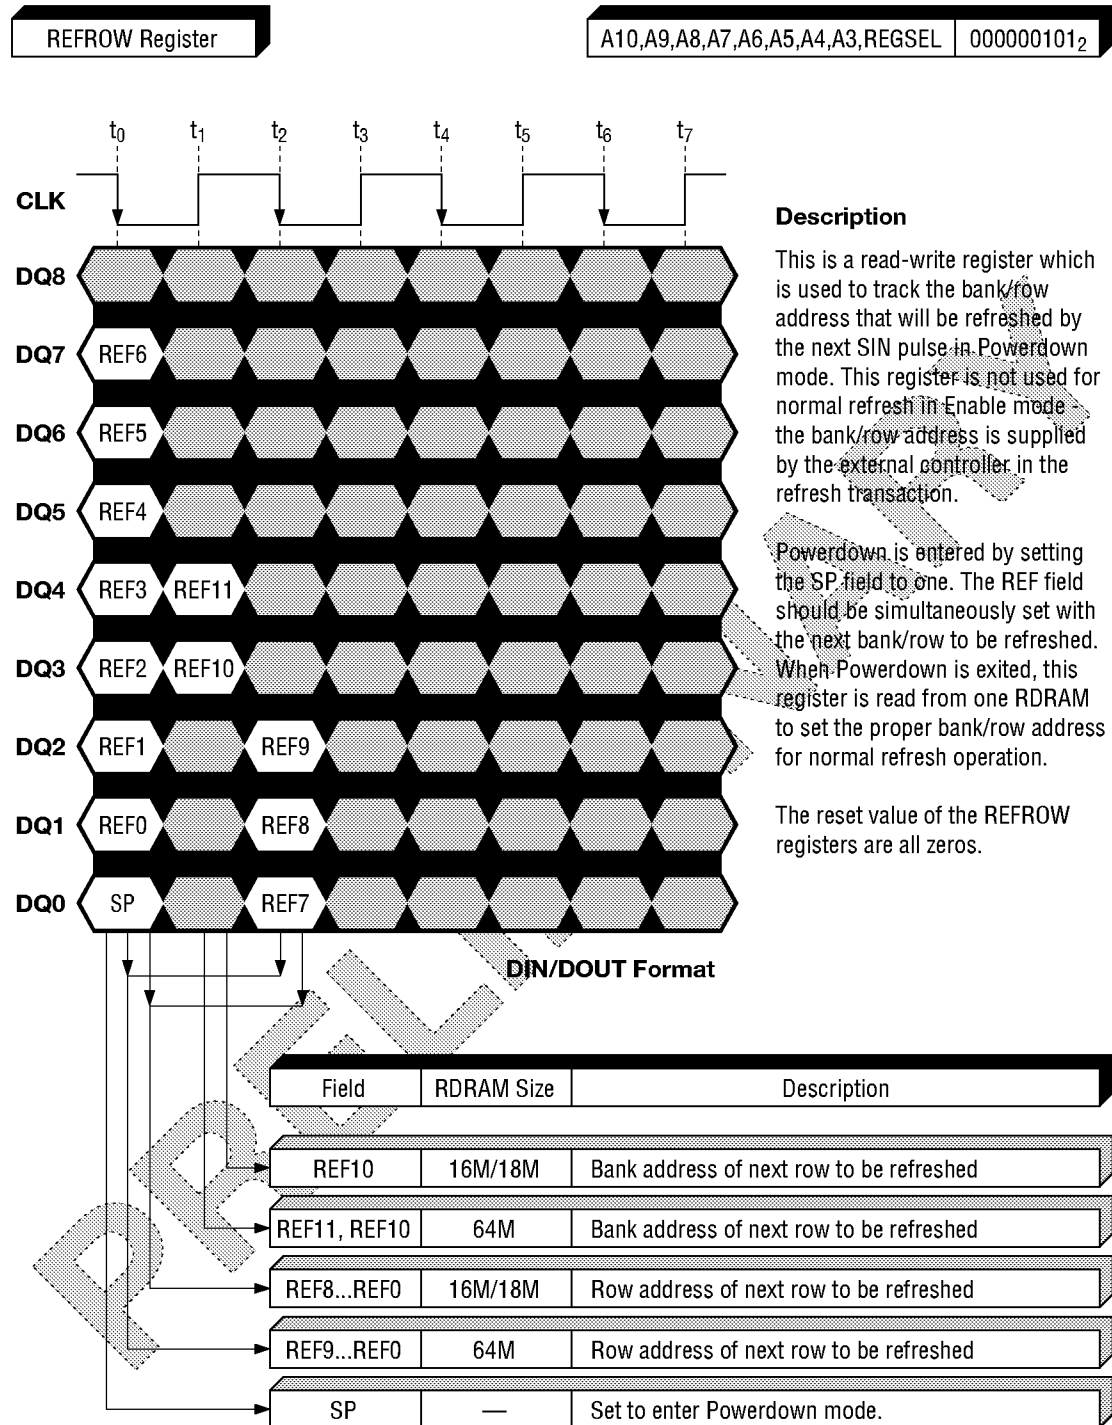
REFROW Register

A10,A9,A8,A7,A6,A5,A4,A3,REGSEL | $000000101_2$

$t_0$ $t_1$ $t_2$ $t_3$ $t_4$ $t_5$ $t_6$ $t_7$

CLK

DQ8

DQ7 REF6

DQ6 REF5

DQ5 REF4

DQ4 REF3 REF11

DQ3 REF2 REF10

DQ2 REF1 REF9

DQ1 REF0 REF8

DQ0 SP REF7

DIN/DOUT Format

Description

This is a read-write register which is used to track the bank/row address that will be refreshed by the next SIN pulse in Powerdown mode. This register is not used for normal refresh in Enable mode - the bank/row address is supplied by the external controller in the refresh transaction.

Powerdown is entered by setting the SP field to one. The REF field should be simultaneously set with the next bank/row to be refreshed. When Powerdown is exited, this register is read from one RDRAM to set the proper bank/row address for normal refresh operation.

The reset value of the REFROW registers are all zeros.

| Field | RDRAM Size | Description |
|---|---|---|
| REF10 | 16M/18M | Bank address of next row to be refreshed |
| REF11, REF10 | 64M | Bank address of next row to be refreshed |
| REF8...REF0 | 16M/18M | Row address of next row to be refreshed |
| REF9...REF0 | 64M | Row address of next row to be refreshed |
| SP | — | Set to enter Powerdown mode. |

PRELIMINARY